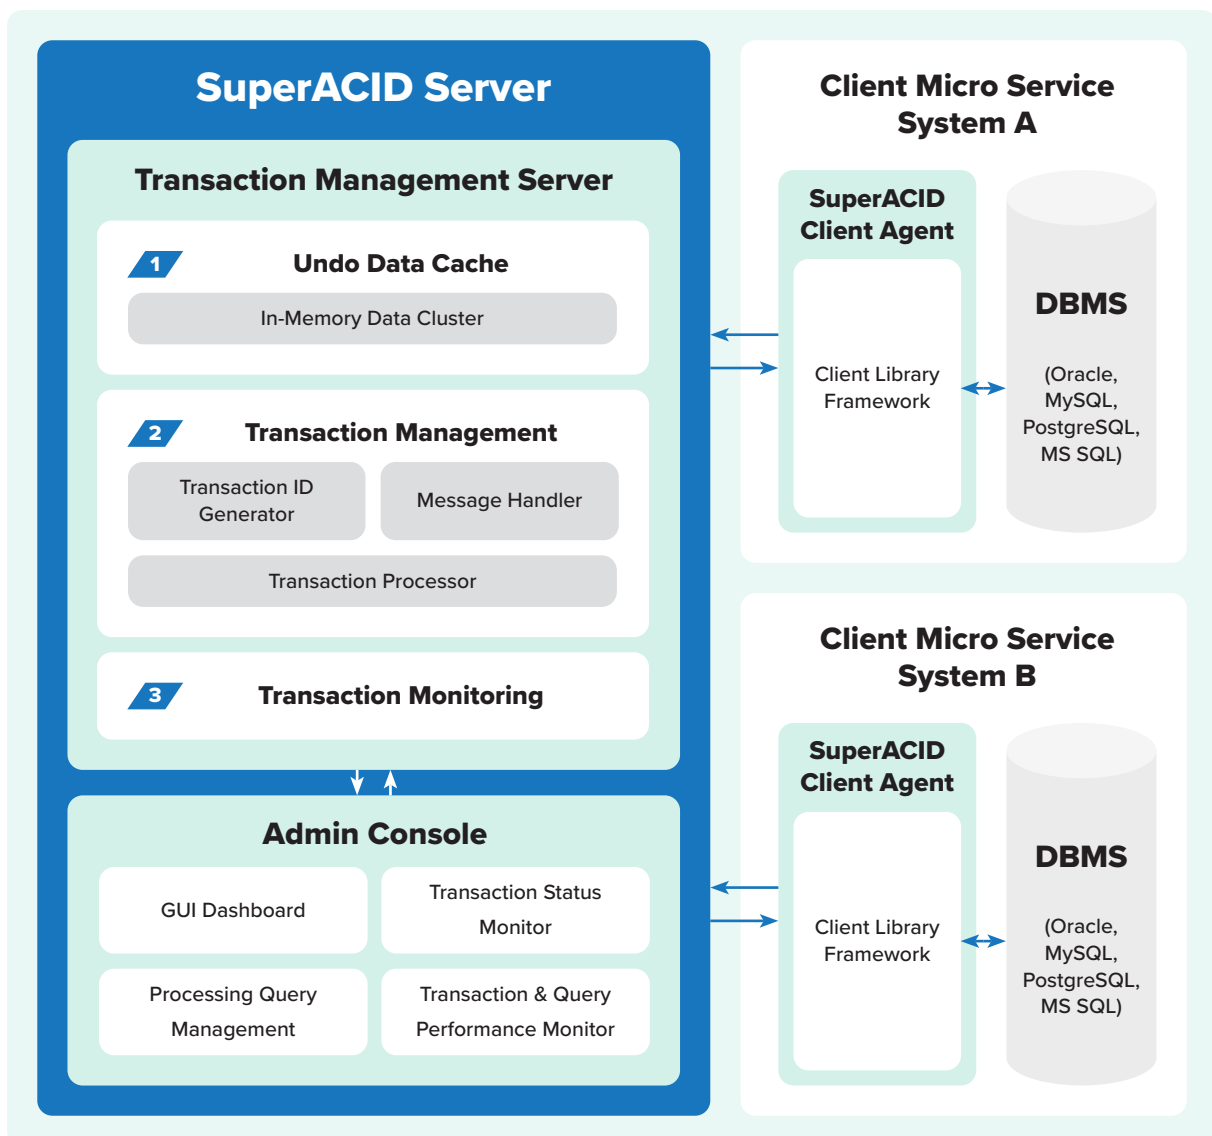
SuperACID Server

Transaction Management Server

1 Undo Data Cache

In-Memory Data Cluster

2 Transaction Management

Transaction ID Generator

Message Handler

Transaction Processor

3 Transaction Monitoring

Admin Console

GUI Dashboard

Transaction Status Monitor

Processing Query Management

Transaction & Query Performance Monitor

Client Micro Service System A

SuperACID Client Agent

Client Library Framework

DBMS

(Oracle, MySQL, PostgreSQL, MS SQL)

Client Micro Service System B

SuperACID Client Agent

Client Library Framework

DBMS

(Oracle, MySQL, PostgreSQL, MS SQL)